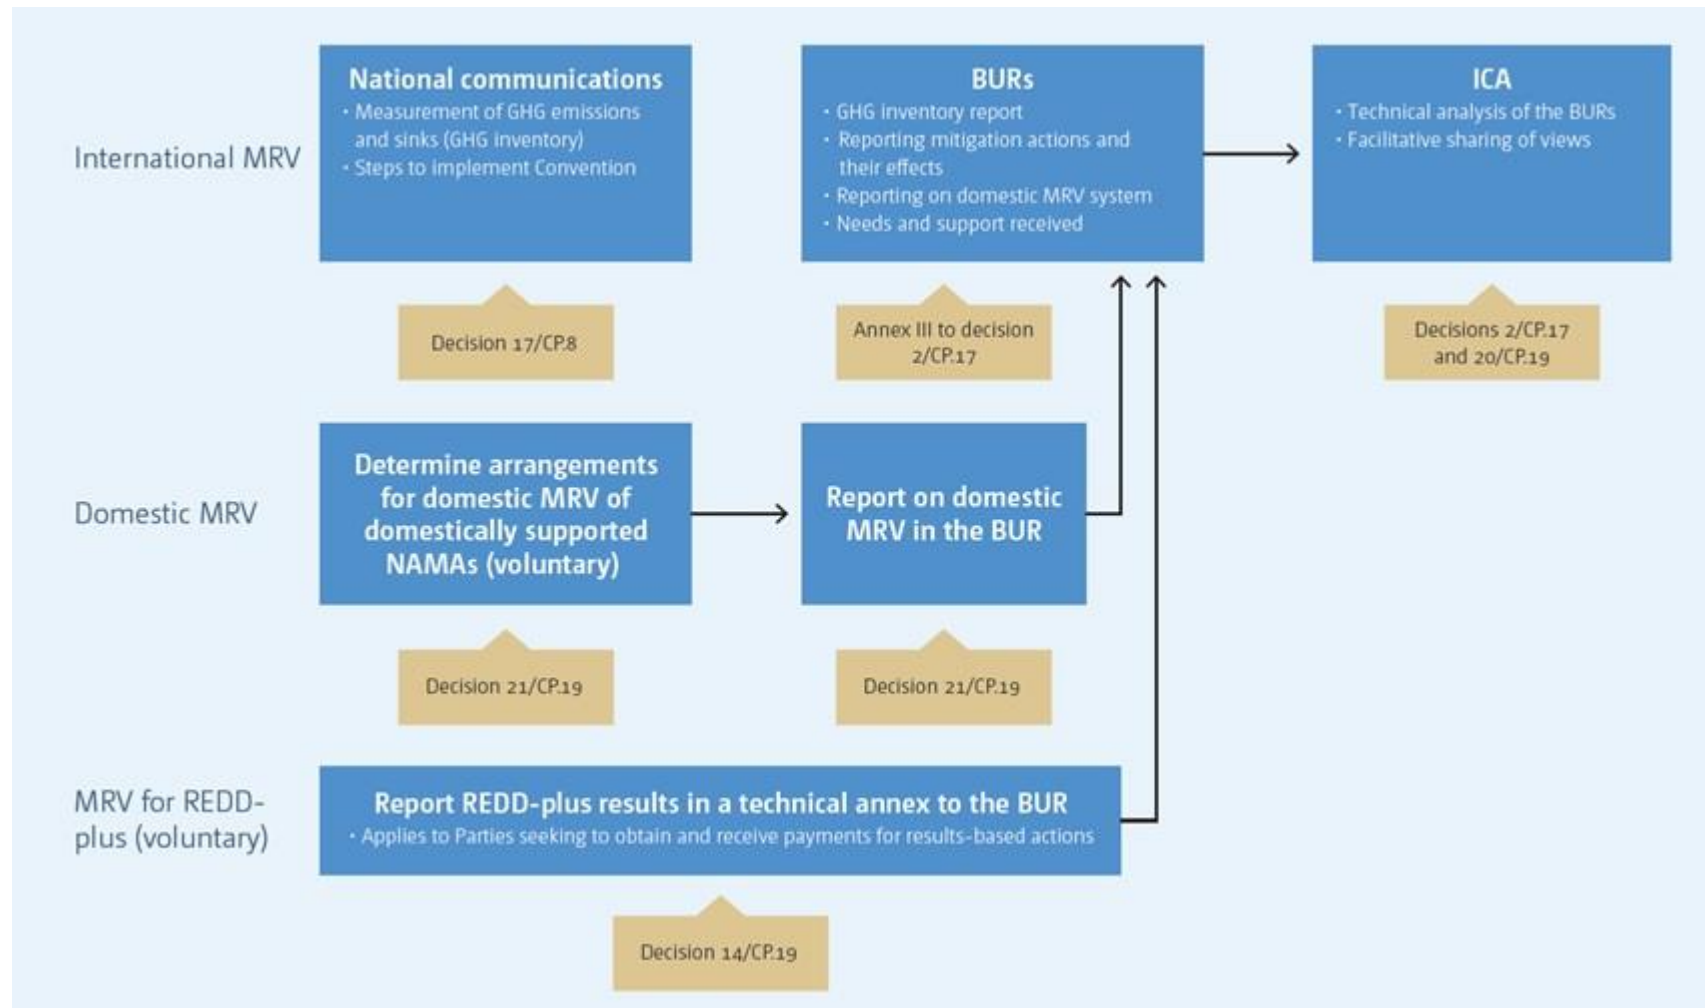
International MRV

National communications
• Measurement of GHG emissions and sinks (GHG inventory)
• Steps to implement Convention

Decision 17/CP.8

BURs
• GHG inventory report
• Reporting mitigation actions and their effects
• Reporting on domestic MRV system
• Needs and support received

Annex III to decision 2/CP.17

ICA
• Technical analysis of the BURs
• Facilitative sharing of views

Decisions 2/CP.17 and 20/CP.19

Domestic MRV

Determine arrangements for domestic MRV of domestically supported NAMAs (voluntary)

Decision 21/CP.19

Report on domestic MRV in the BUR

Decision 21/CP.19

MRV for REDD-plus (voluntary)

Report REDD-plus results in a technical annex to the BUR
• Applies to Parties seeking to obtain and receive payments for results-based actions

Decision 14/CP.19